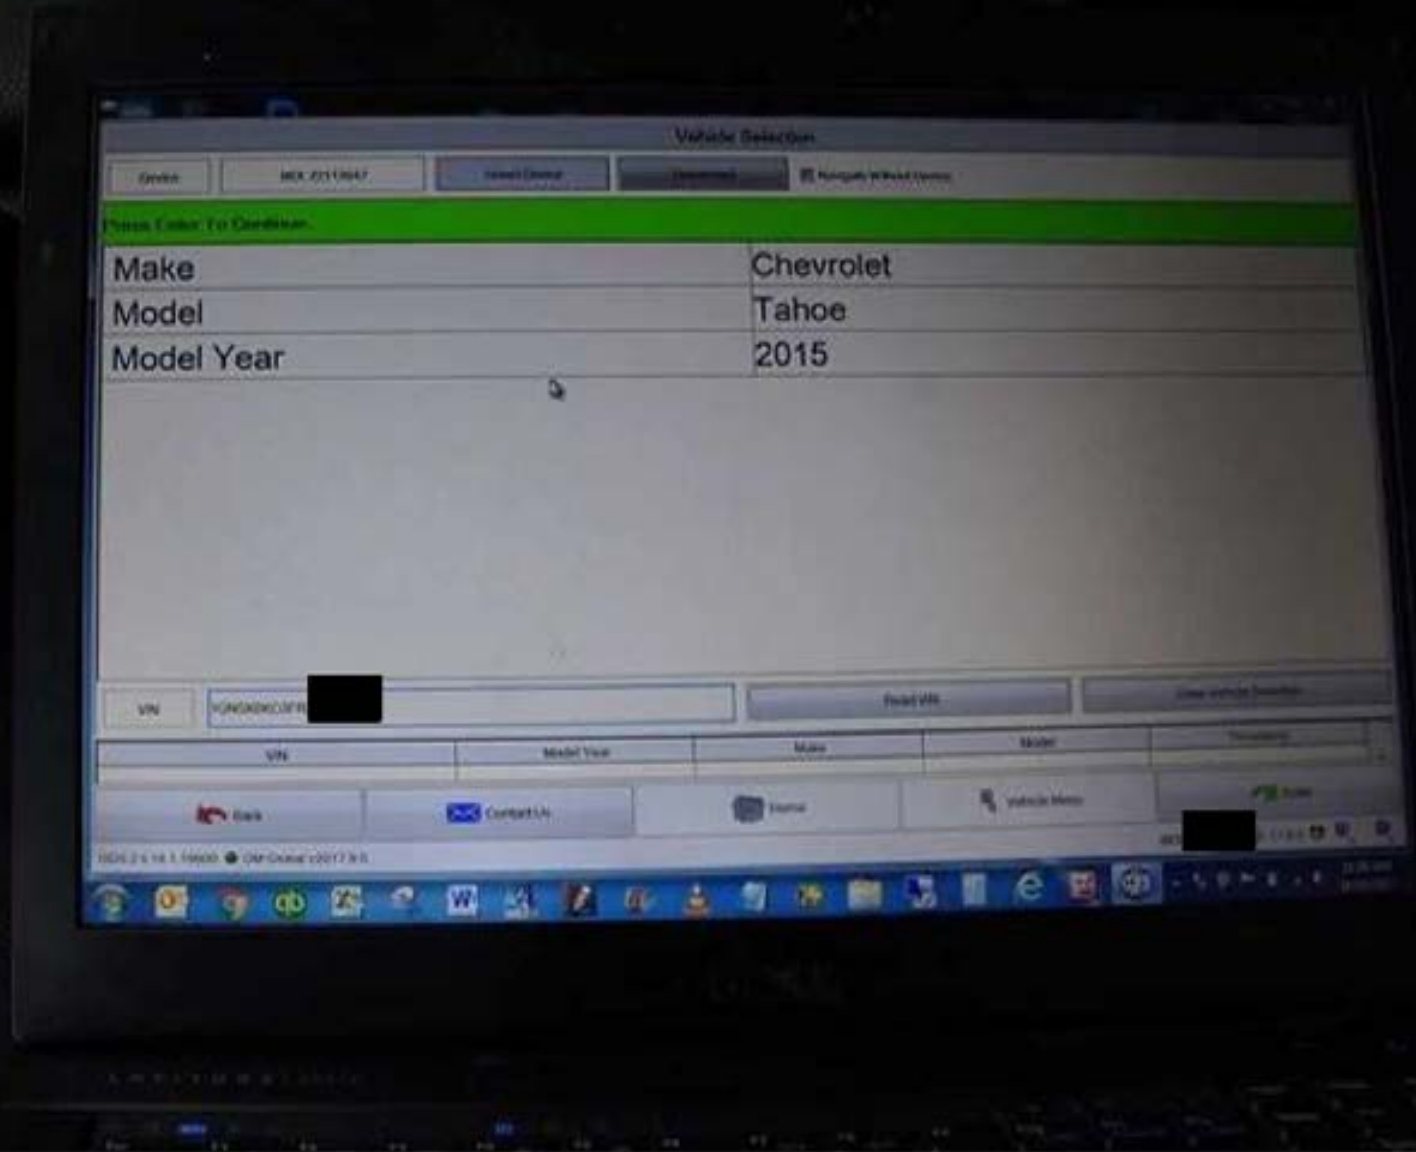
Vehicle Selection

Device

MDI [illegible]

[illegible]

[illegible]

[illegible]

Press Enter To Continue

| Make | Chevrolet |
|---|---|
| Model | Tahoe |
| Model Year | 2015 |

VIN

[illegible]

Read VIN

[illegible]

| VIN | Model Year | Make | Model | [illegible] |
|---|---|---|---|---|

Back

Contact Us

Home

Vehicle Menu

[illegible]

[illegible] GM Global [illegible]